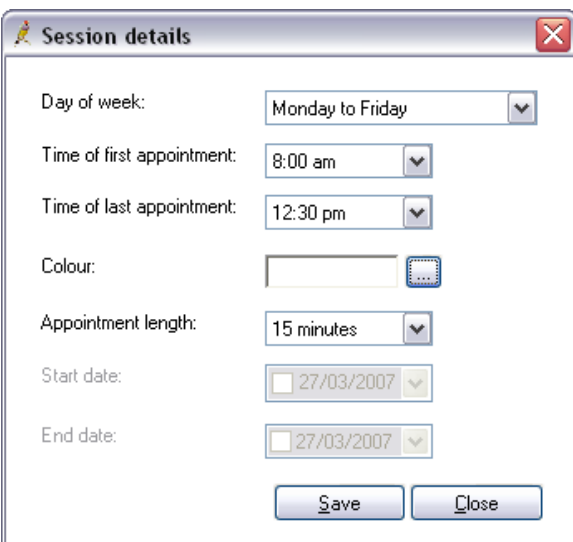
Session details

Day of week: Monday to Friday

Time of first appointment: 8:00 am

Time of last appointment: 12:30 pm

Colour: ...

Appointment length: 15 minutes

Start date: 27/03/2007

End date: 27/03/2007

Save Close